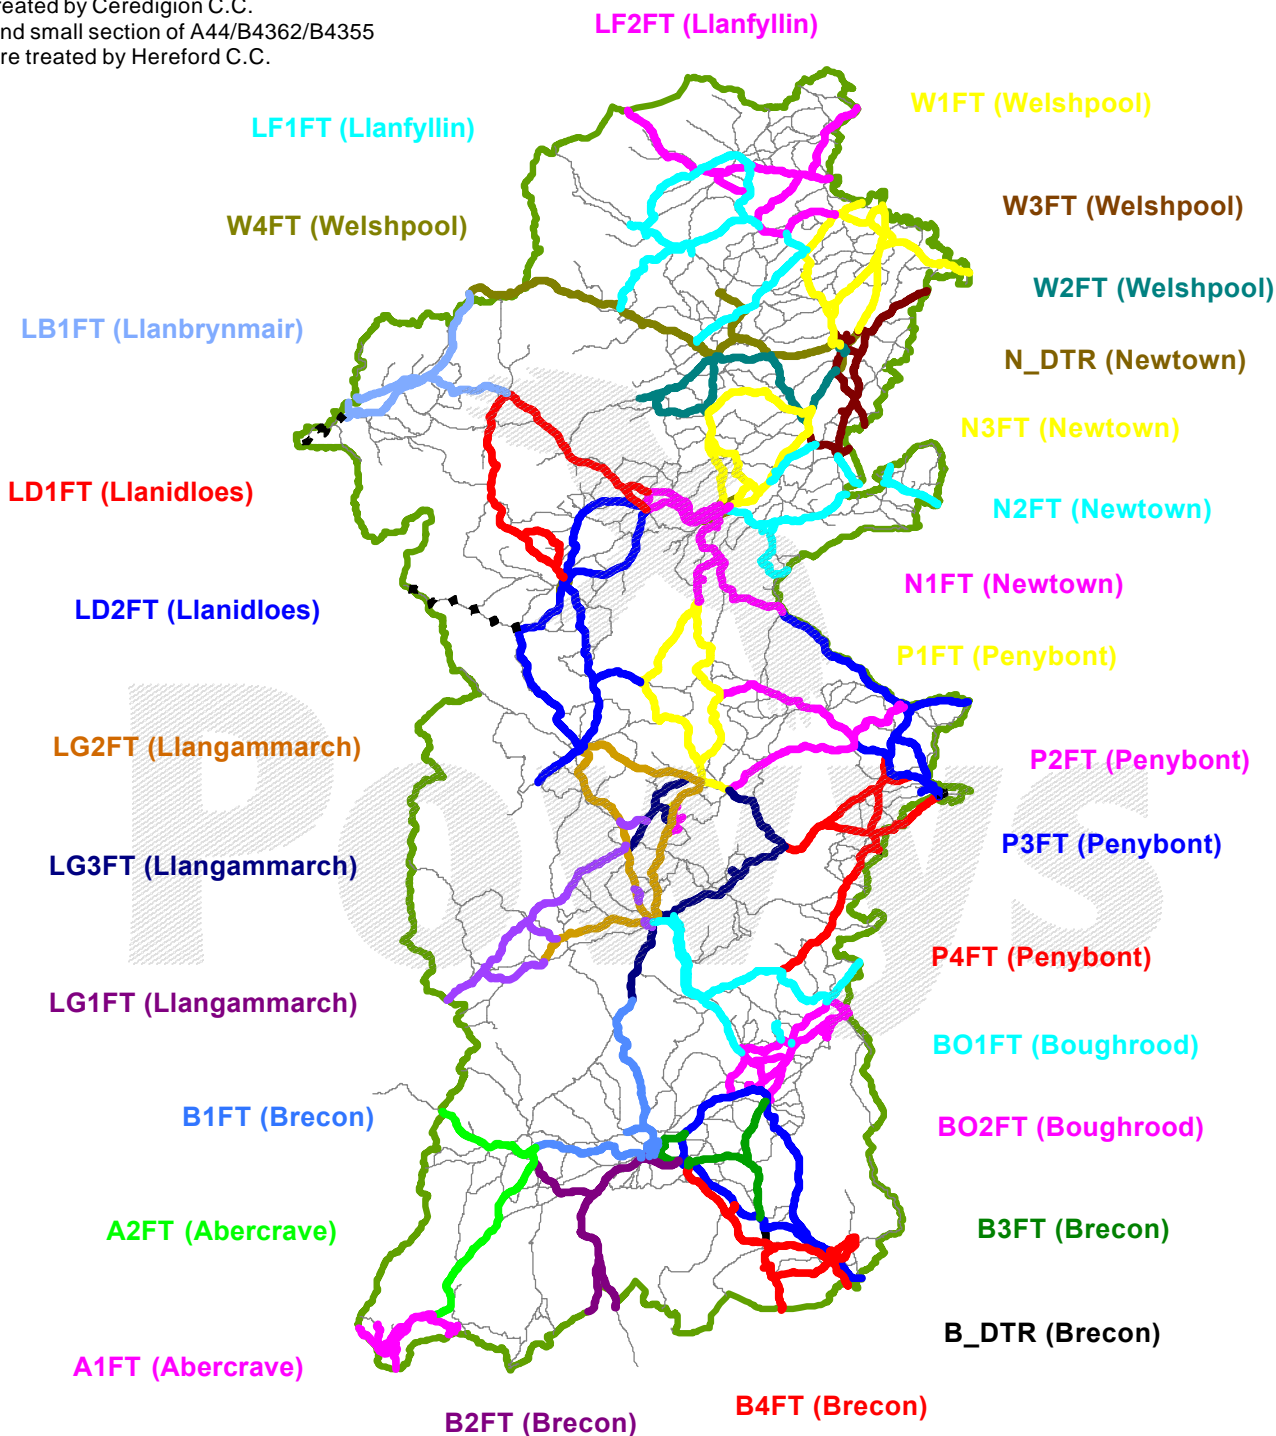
eated by Ceredigion C.C.
nd small section of A44/B4362/B4355
re treated by Hereford C.C.

LF2FT (Llanfyllin)

W1FT (Welshpool)

LF1FT (Llanfyllin)

W3FT (Welshpool)

W4FT (Welshpool)

W2FT (Welshpool)

LB1FT (Llanbrynmair)

N_DTR (Newtown)

N3FT (Newtown)

LD1FT (Llanidloes)

N2FT (Newtown)

N1FT (Newtown)

LD2FT (Llanidloes)

P1FT (Penybont)

LG2FT (Llangammarch)

P2FT (Penybont)

P3FT (Penybont)

LG3FT (Llangammarch)

P4FT (Penybont)

LG1FT (Llangammarch)

BO1FT (Boughrood)

B1FT (Brecon)

BO2FT (Boughrood)

A2FT (Abercrave)

B3FT (Brecon)

B_DTR (Brecon)

A1FT (Abercrave)

B4FT (Brecon)

B2FT (Brecon)

Powys